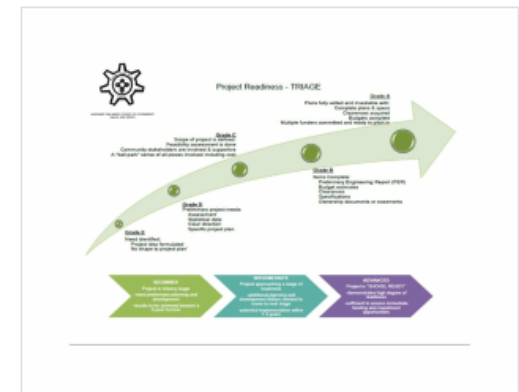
Project Readiness - TRIAGE

Grade A
Plans fully vetted and investable with
Complete plans & specs
Clearances acquired
Budgets complete
Multiple funders committed and ready to plug in

Grade C
Scope of project is defined
Feasibility assessment is done
Community stakeholders are involved & supportive
A "ball-park" sense of all pieces involved including cost

Grade B
Items complete
Preliminary Engineering Report (PER)
Budget estimates
Clearances
Specifications
Ownership documents or easements

Grade D
Preliminary project needs
Assessment
Statistical data
Clear directive
Specific project plan

Grade E
Need identified
Project idea formulated
No shape to project plan

BEGINNER
Project in infancy stage
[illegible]

INTERMEDIATE
Project approaching a stage of readiness
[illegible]

ADVANCED
Project is "SHOVEL READY"
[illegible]